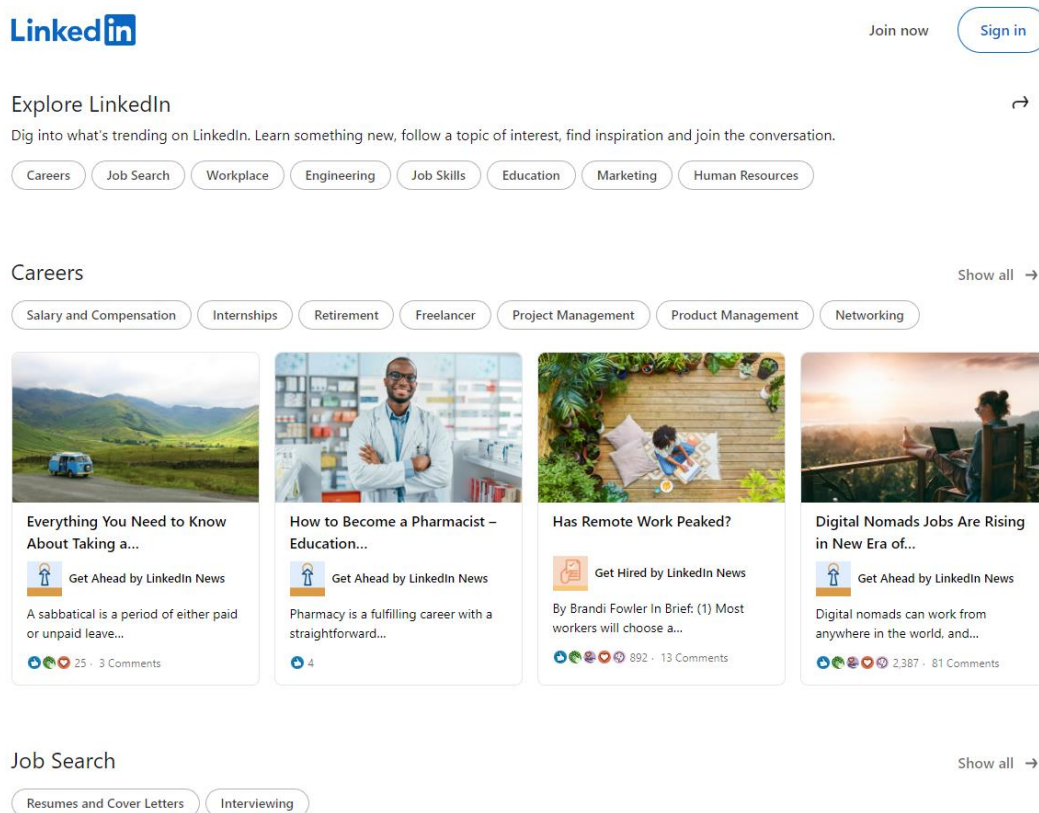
LinkedIn

Join now Sign in

Explore LinkedIn

Dig into what's trending on LinkedIn. Learn something new, follow a topic of interest, find inspiration and join the conversation.

Careers Job Search Workplace Engineering Job Skills Education Marketing Human Resources

Careers

Show all →

Salary and Compensation Internships Retirement Freelancer Project Management Product Management Networking

Everything You Need to Know About Taking a...

Get Ahead by LinkedIn News

A sabbatical is a period of either paid or unpaid leave...

25 · 3 Comments

How to Become a Pharmacist – Education...

Get Ahead by LinkedIn News

Pharmacy is a fulfilling career with a straightforward...

4

Has Remote Work Peaked?

Get Hired by LinkedIn News

By Brandi Fowler In Brief: (1) Most workers will choose a...

892 · 13 Comments

Digital Nomads Jobs Are Rising in New Era of...

Get Ahead by LinkedIn News

Digital nomads can work from anywhere in the world, and...

2,387 · 81 Comments

Job Search

Show all →

Resumes and Cover Letters Interviewing